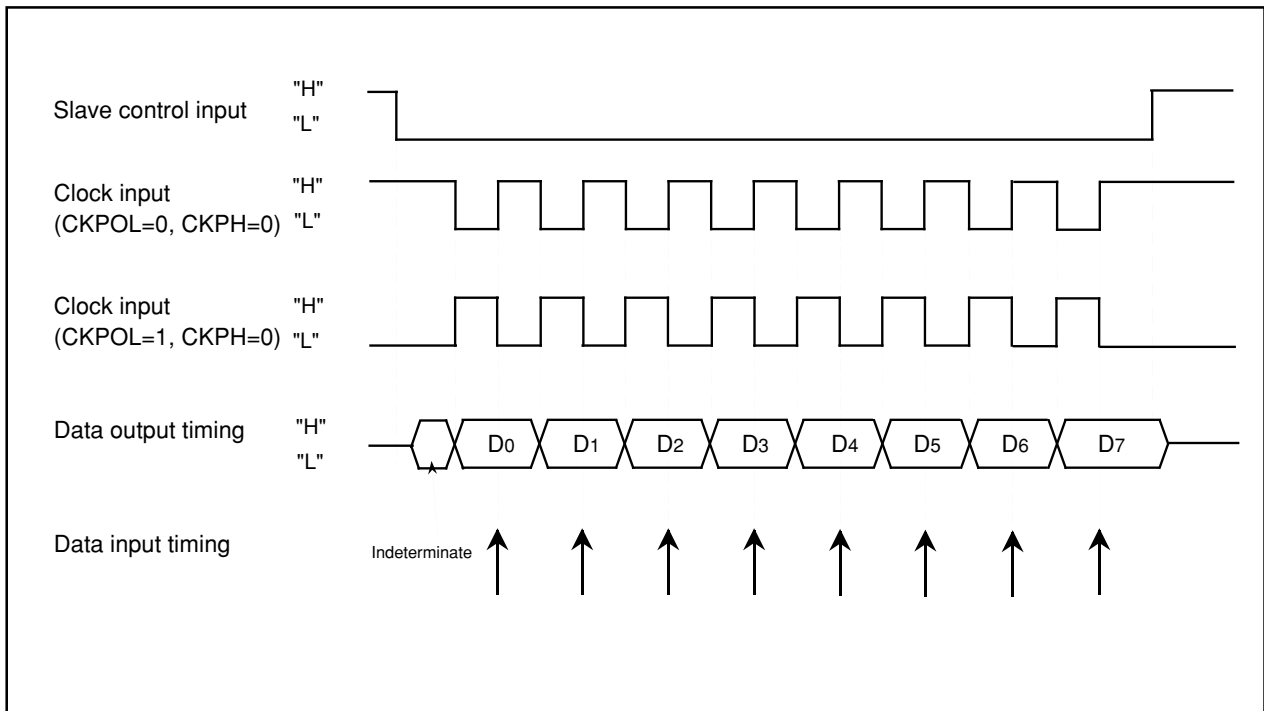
Slave control input "H" "L"

Clock input (CKPOL=0, CKPH=0) "H" "L"

Clock input (CKPOL=1, CKPH=0) "H" "L"

Data output timing "H" "L"

$D_0$ $D_1$ $D_2$ $D_3$ $D_4$ $D_5$ $D_6$ $D_7$

Data input timing

Indeterminate